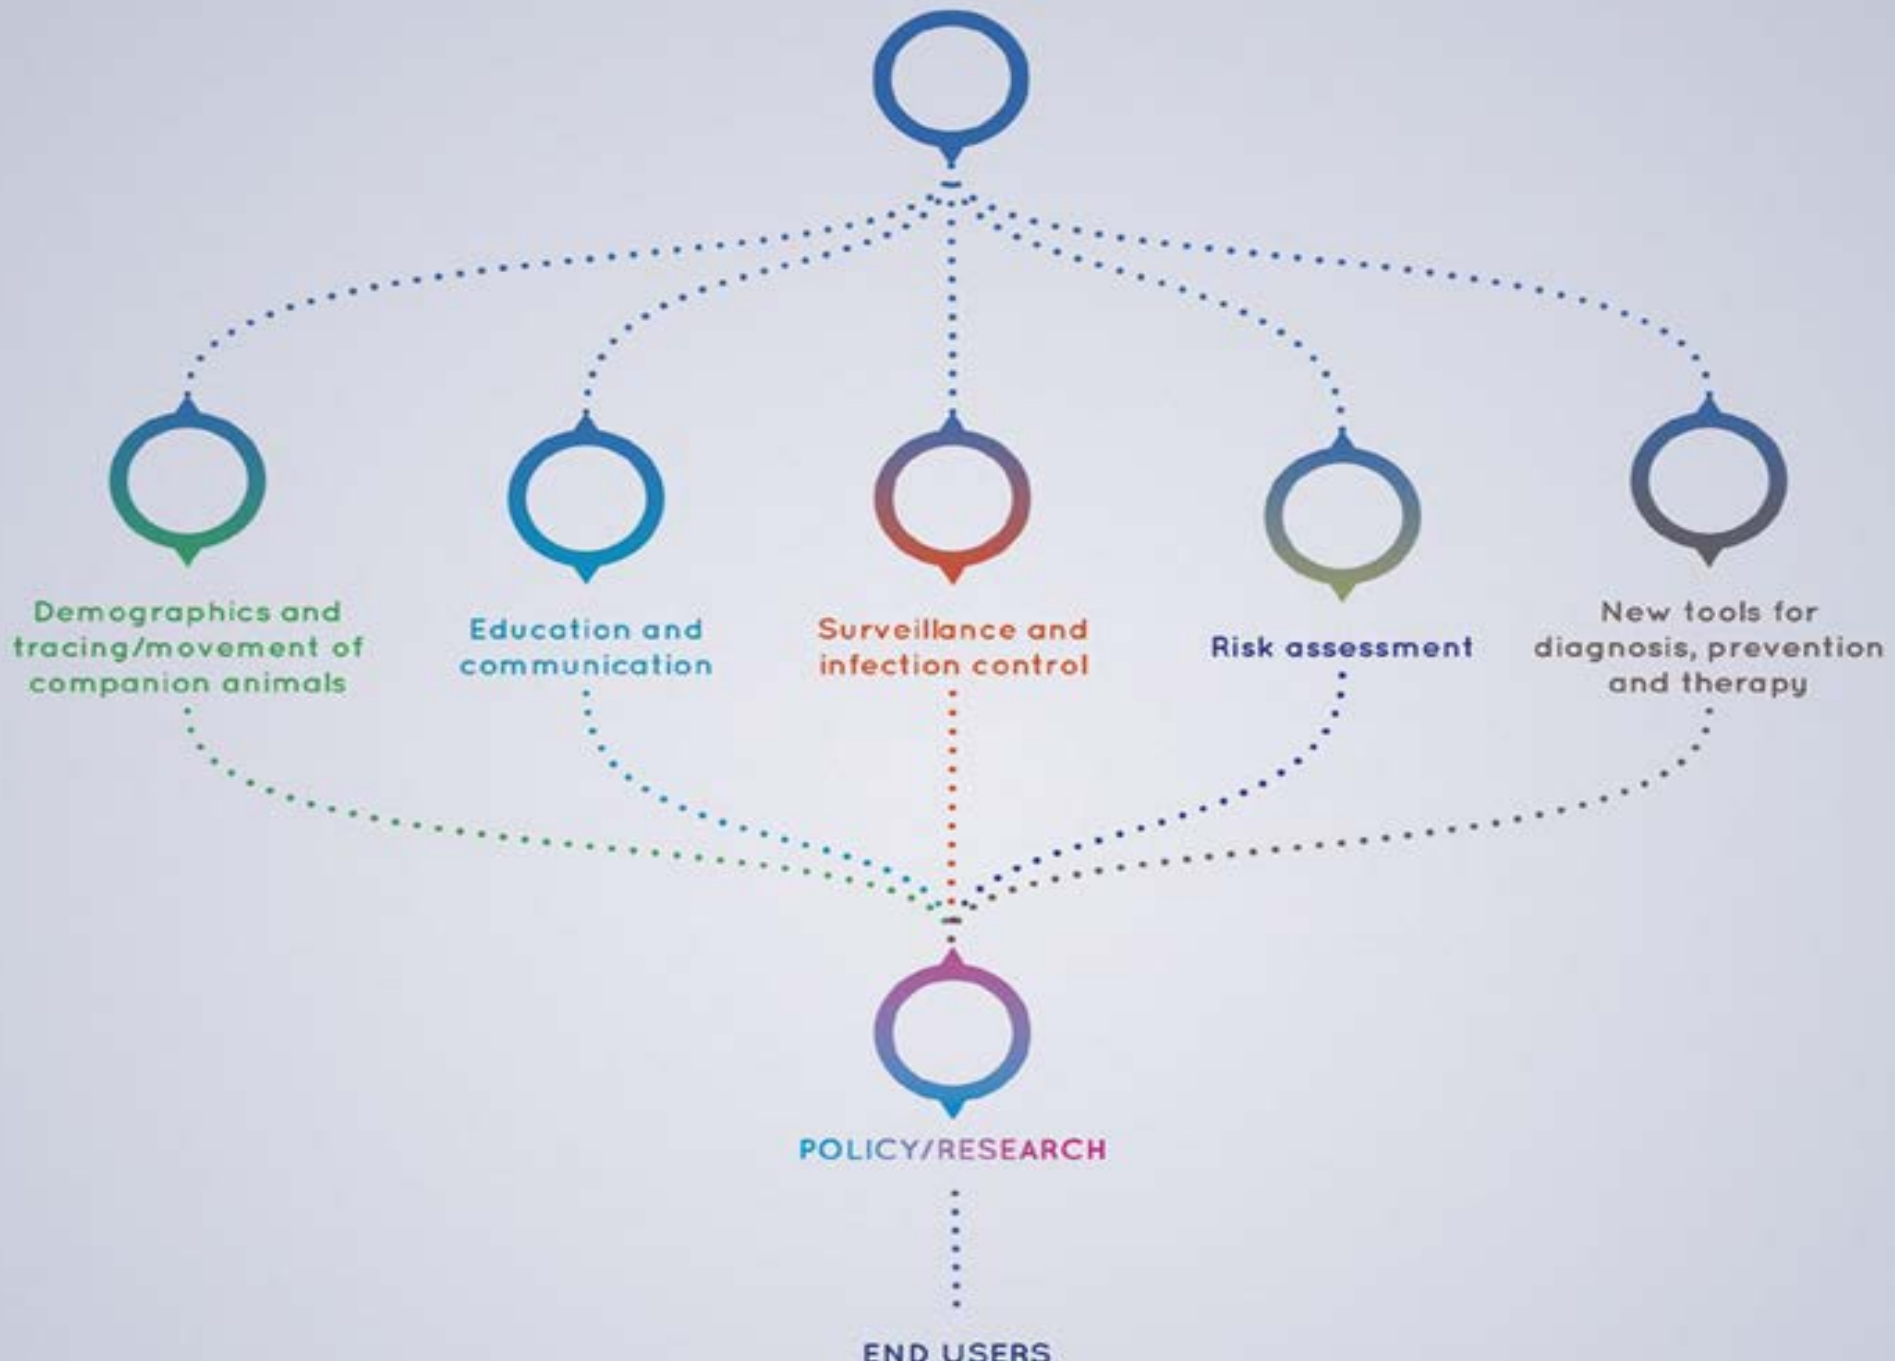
Demographics and tracing/movement of companion animals

Education and communication

Surveillance and infection control

Risk assessment

New tools for diagnosis, prevention and therapy

POLICY/RESEARCH

END USERS